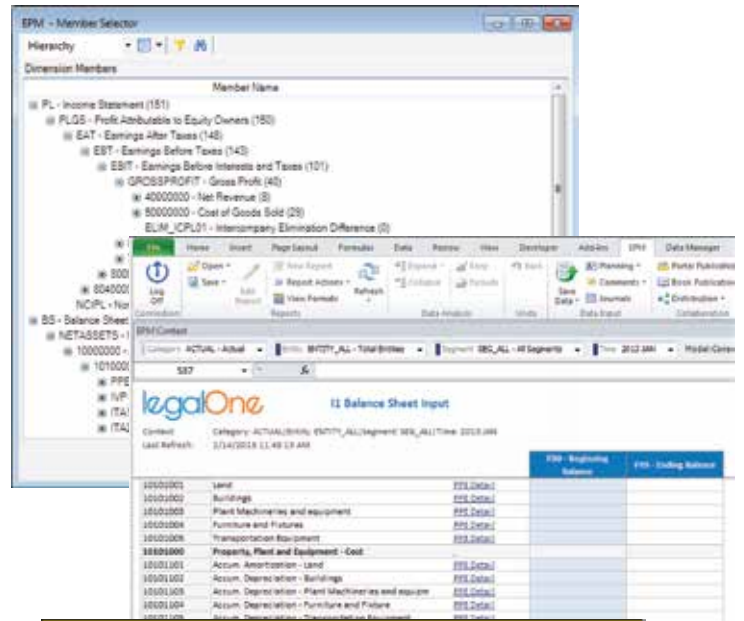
EPM - Member Selector

Hierarchy

Dimension Members

Member Name

PL - Income Statement (151)
PLGS - Profit Attributable to Equity Owners (150)
EAT - Earnings After Taxes (146)
EBT - Earnings Before Taxes (143)
EBIT - Earnings Before Interests and Taxes (101)
GROSSPROFIT - Gross Profit (40)
40000000 - Net Revenue (8)
50000000 - Cost of Goods Sold (29)
ELIM_ICPL01 - Intercompany Elimination Difference (0)
800
804000
NCIPL - Nor
BS - Balance Sheet
NETASSETS -
10000000 -
101000
PPE
IVP
ITAI
ITAI

File Home Insert Page Layout Formulas Data Review View Developer Add-Ins EPM Data Manager

Log Off
Open
Save
Edit Report
New Report
Report Actions
View Formats
Refresh
Expand
Collapse
Keep
Exclude
Sort
Save Data
Planning
Comments
Journals
Portal Publication
Book Publication
Distribution
Connection
Reports
Data Analysis
Undo
Data Input
Collaboration

EPM Context
Category ACTUAL - Actual
Entity ENTITY_ALL - Total Entities
Segment SEG_ALL - All Segments
Time 2013.JAN
Model Conve

S37

legalOne

I1 Balance Sheet Input

Context: Category: ACTUAL/Entity: ENTITY_ALL/Segment: SEG_ALL/Time: 2013.JAN
Last Refresh: 1/14/2013 11:49:13 AM

| | | | F00 - Beginning Balance | F99 - Ending Balance |
|---|---|---|---|---|
| 10101001 | Land | PPE Detail | | |
| 10101002 | Buildings | PPE Detail | | |
| 10101003 | Plant Machineries and equipment | PPE Detail | | |
| 10101004 | Furniture and Fixtures | PPE Detail | | |
| 10101005 | Transportation Equipment | PPE Detail | | |
| 10101000 | Property, Plant and Equipment - Cost | | | |
| 10101101 | Accum. Amortization - Land | PPE Detail | | |
| 10101102 | Accum. Depreciation - Buildings | PPE Detail | | |
| 10101103 | Accum. Depreciation - Plant Machineries and equipm | PPE Detail | | |
| 10101104 | Accum. Depreciation - Furniture and Fixture | PPE Detail | | |
| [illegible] | Accum. Depreciation - Transportation Equipment | PPE Detail | | |